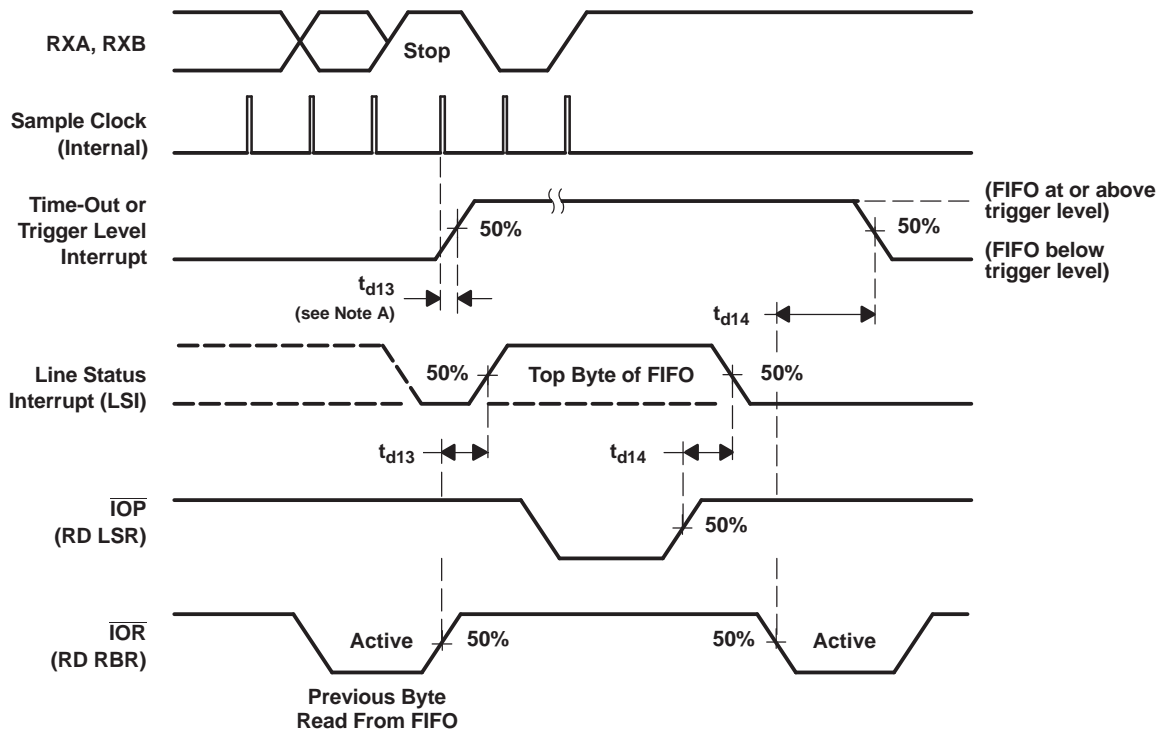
RXA, RXB

Stop

Sample Clock (Internal)

Time-Out or Trigger Level Interrupt

50%

(FIFO at or above trigger level)

50%

(FIFO below trigger level)

$t_{d13}$ (see Note A)

$t_{d14}$

Line Status Interrupt (LSI)

50%

Top Byte of FIFO

50%

$t_{d13}$

$t_{d14}$

$\overline{IOP}$ (RD LSR)

50%

$\overline{IOR}$ (RD RBR)

Active

50%

50%

Active

Previous Byte Read From FIFO